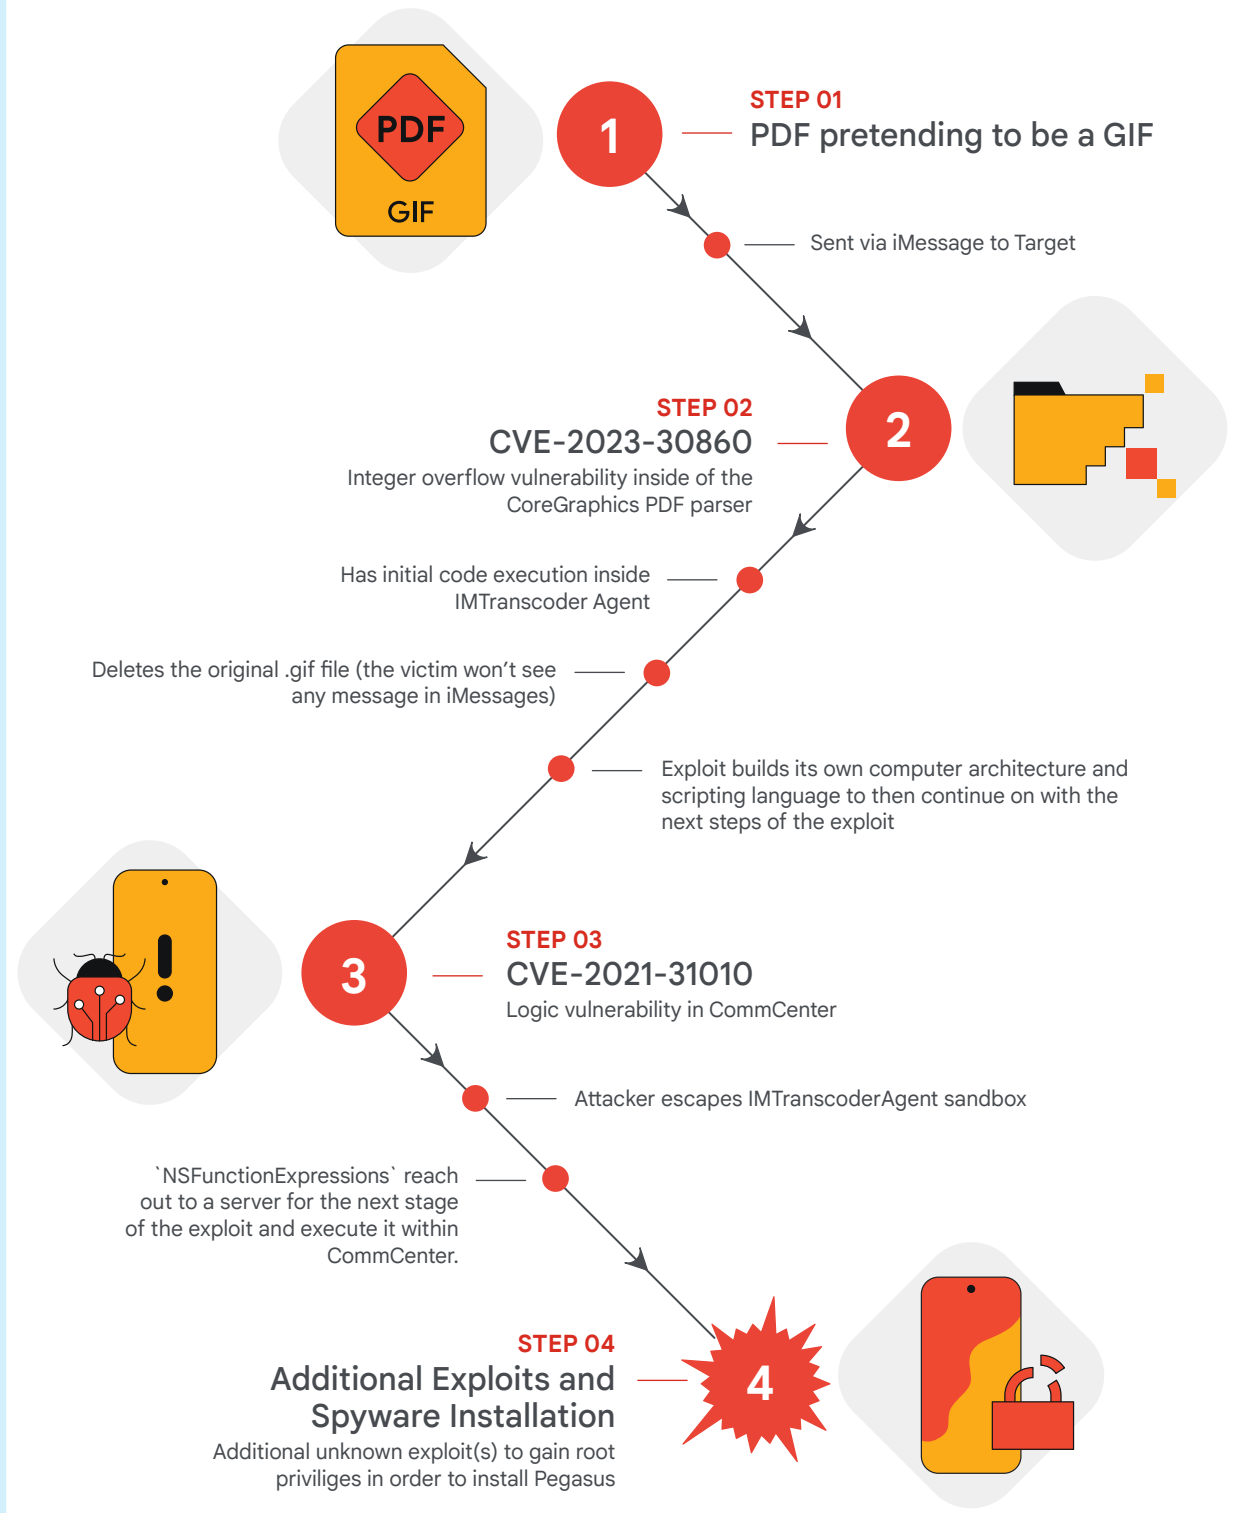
PDF

GIF

1

STEP 01

PDF pretending to be a GIF

Sent via iMessage to Target

STEP 02

CVE-2023-30860

Integer overflow vulnerability inside of the CoreGraphics PDF parser

2

Has initial code execution inside IMTranscoder Agent

Deletes the original .gif file (the victim won't see any message in iMessages)

Exploit builds its own computer architecture and scripting language to then continue on with the next steps of the exploit

3

STEP 03

CVE-2021-31010

Logic vulnerability in CommCenter

Attacker escapes IMTranscoderAgent sandbox

`NSFunctionExpressions` reach out to a server for the next stage of the exploit and execute it within CommCenter.

STEP 04

Additional Exploits and Spyware Installation

Additional unknown exploit(s) to gain root priviliges in order to install Pegasus

4